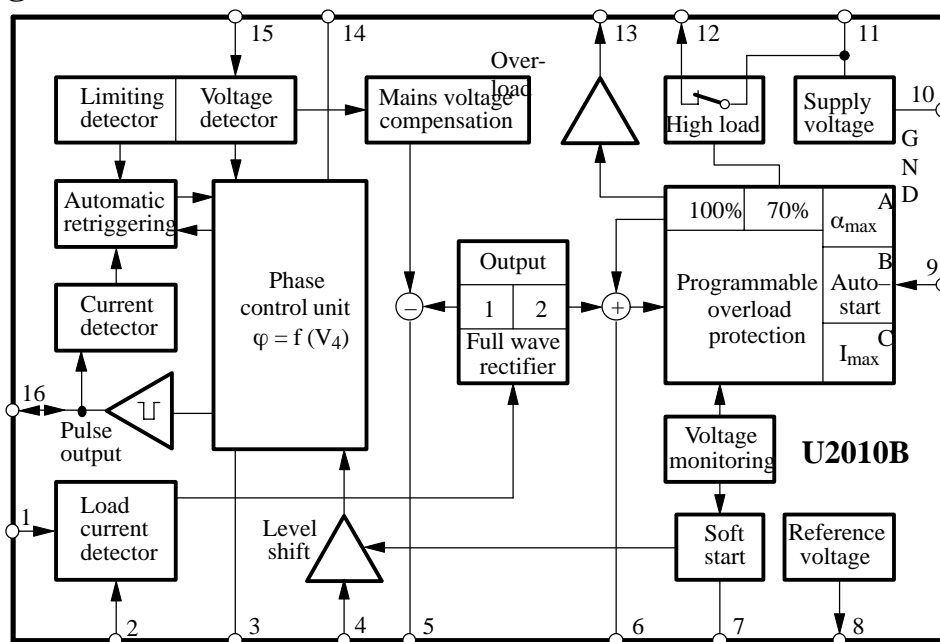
15
14
13
12
11
10
9
Over-
load
Limiting detector
Voltage detector
Mains voltage compensation
High load
Supply voltage
G
N
D
Automatic retriggering
100%
70%
$\alpha_{max}$
A
B
C
Phase control unit
$\varphi = f(V_4)$
Output
1
2
Full wave rectifier
Programmable overload protection
Auto-
start
$I_{max}$
Current detector
16
Pulse output
Voltage monitoring
U2010B
1
Load current detector
Level shift
Soft start
Reference voltage
2
3
4
5
6
7
8